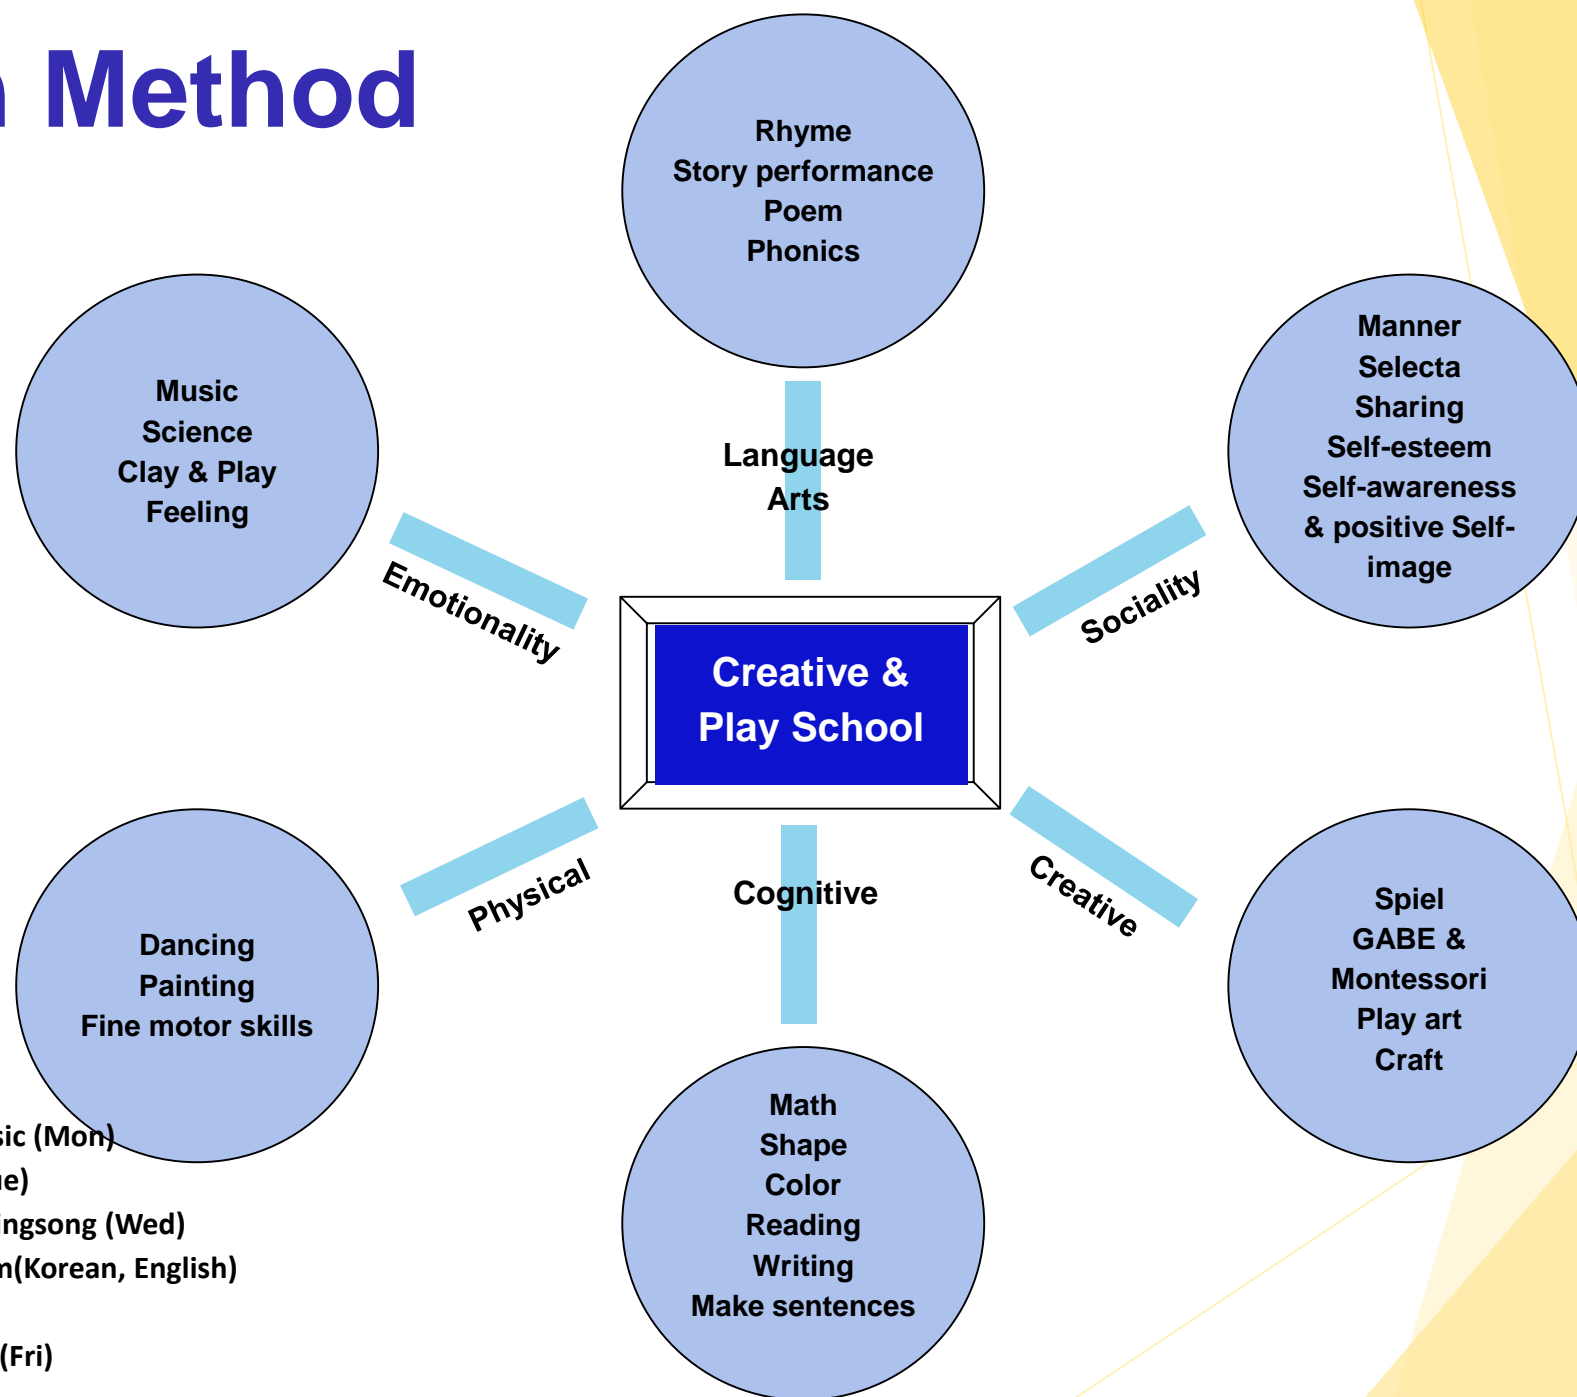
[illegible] Method

Rhyme
Story performance
Poem
Phonics

Music
Science
Clay & Play
Feeling

Language Arts

Manner
Selecta
Sharing
Self-esteem
Self-awareness & positive Self-image

Emotionality

Sociality

Creative & Play School

Physical

Cognitive

Creative

Dancing
Painting
Fine motor skills

Spiel
GABE & Montessori
Play art
Craft

Math
Shape
Color
Reading
Writing
Make sentences

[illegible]sic (Mon)
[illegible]e)
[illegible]ingsong (Wed)
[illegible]n(Korean, English)
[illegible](Fri)